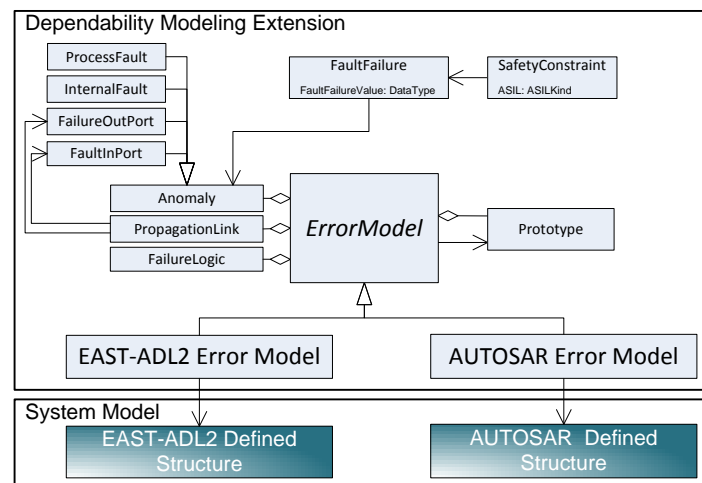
Dependability Modeling Extension

ProcessFault

InternalFault

FailureOutPort

FaultInPort

FaultFailure
FaultFailureValue: DataType

SafetyConstraint
ASIL: ASILKind

Anomaly

PropagationLink

FailureLogic

ErrorModel

Prototype

EAST-ADL2 Error Model

AUTOSAR Error Model

System Model

EAST-ADL2 Defined Structure

AUTOSAR Defined Structure